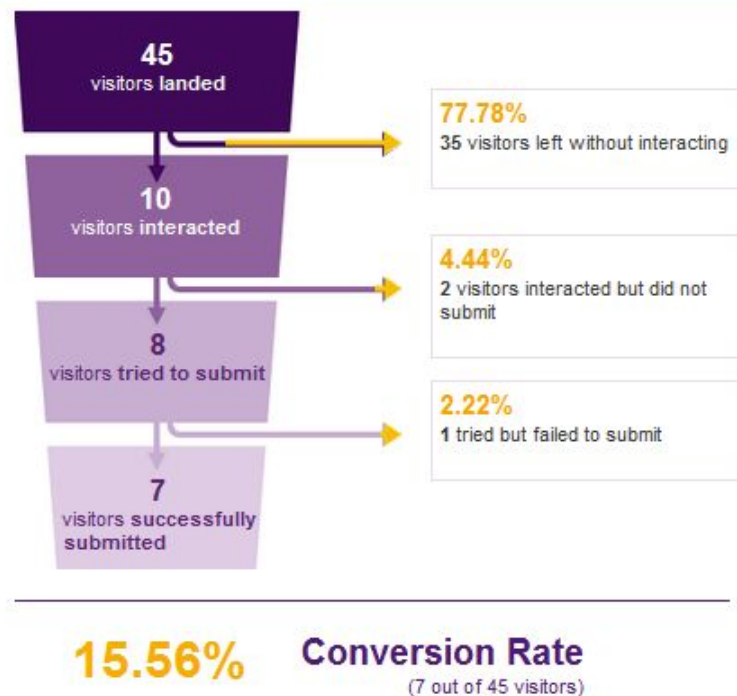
45
visitors landed

77.78%
35 visitors left without interacting

10
visitors interacted

4.44%
2 visitors interacted but did not submit

8
visitors tried to submit

2.22%
1 tried but failed to submit

7
visitors successfully submitted

15.56% Conversion Rate
(7 out of 45 visitors)